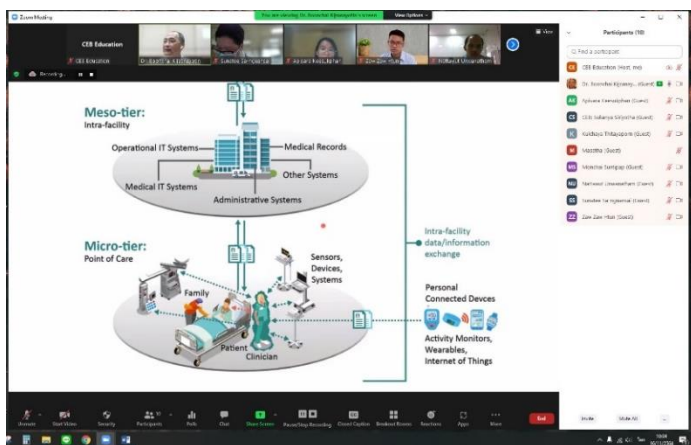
Zoom Meeting

You are viewing Dr. Anandhai Kijsanayotin's screen

View Options

CEB Education

CEB Education

Dr. Boonchai Kijsanayotin

Sudaree Sampaongsuk

Kaysara Kwakkham

Zaw Zaw Htun

Nithyaporn Ussawatham

Recording...

View

Participants (10)

Find a participant

CEB Education (Host, me)

Dr. Anandhai Kijsanay... (Guest)

Apisara Kessaiyehan (Guest)

Chi Sabariya Sittiporn (Guest)

Kulchaya Thitayaporn (Guest)

Masitha (Guest)

Nolashar Sampayi (Guest)

Nathawut Ussawatham (Guest)

Sunatee Sa-ngiamsul (Guest)

Zaw Zaw Htun (Guest)

Meso-tier:
Intra-facility

Operational IT Systems

Medical Records

Other Systems

Medical IT Systems

Administrative Systems

Micro-tier:
Point of Care

Sensors, Devices, Systems

Family

Patient

Clinician

Intra-facility data/information exchange

Personal Connected Devces

Activity Monitors, Wearables, Internet of Things

Unmute

Start Video

Security

Participants

Polls

Chat

Share Screen

Pause/Stop Recording

Closed Caption

Breakout Rooms

Reactions

Apps

More

End

Invite

Mute All